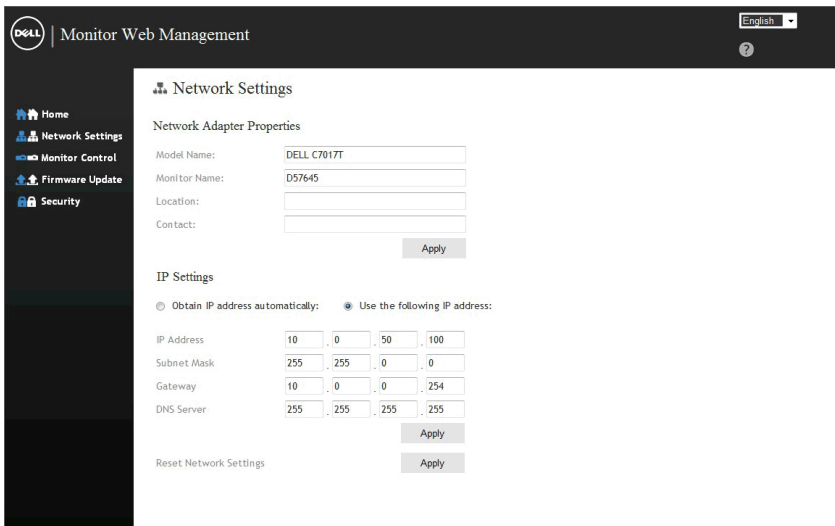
DELL | Monitor Web Management

English

?

Home
Network Settings
Monitor Control
Firmware Update
Security

Network Settings

Network Adapter Properties

| | |
|---|---|
| Model Name: | DELL C7017T |
| Monitor Name: | D57645 |
| Location: | |
| Contact: | |

Apply

IP Settings

Obtain IP address automatically: Use the following IP address:

| | | | | |
|---|---|---|---|---|
| IP Address | 10 | 0 | 50 | 100 |
| Subnet Mask | 255 | 255 | 0 | 0 |
| Gateway | 10 | 0 | 0 | 254 |
| DNS Server | 255 | 255 | 255 | 255 |

Apply

Reset Network Settings

Apply